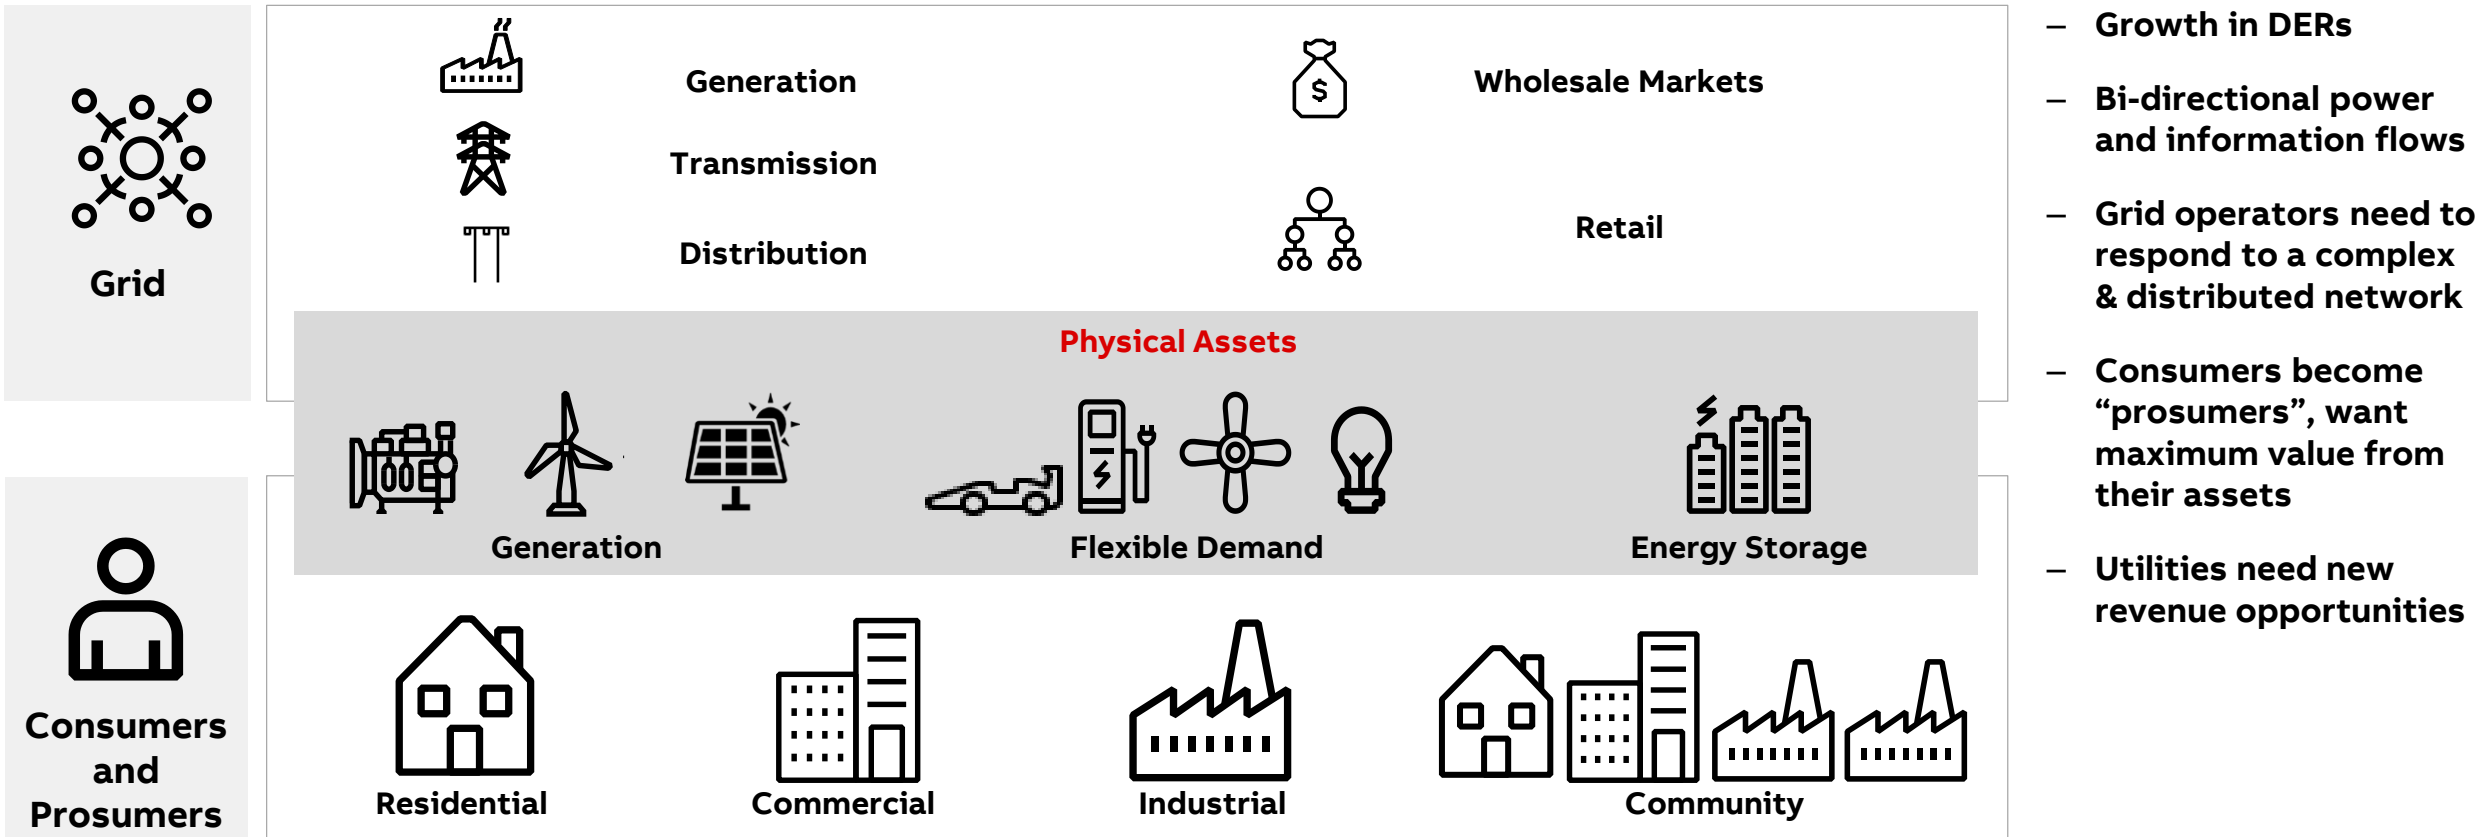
Grid

Generation

Transmission

Distribution

Wholesale Markets

Retail

Physical Assets

Generation

Flexible Demand

Energy Storage

Consumers and Prosumers

Residential

Commercial

Industrial

Community

– Growth in DERs

– Bi-directional power and information flows

– Grid operators need to respond to a complex & distributed network

– Consumers become “prosumers”, want maximum value from their assets

– Utilities need new revenue opportunities